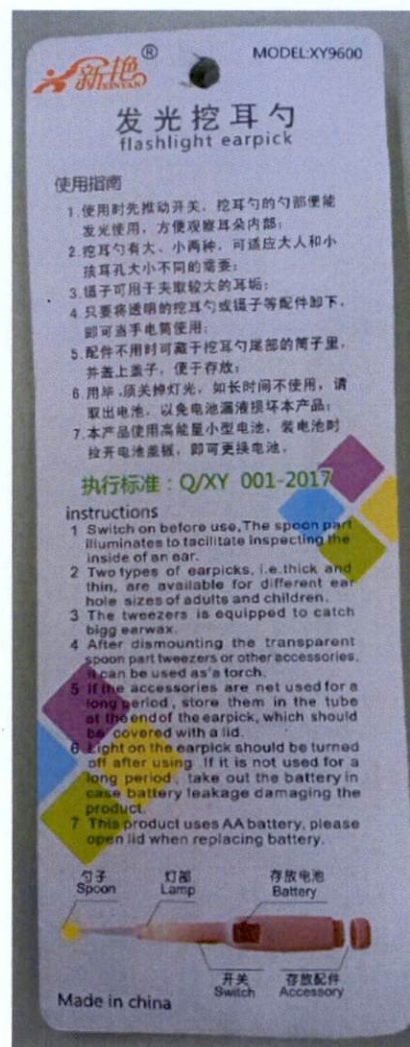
新艳 ®
XINYAN

MODEL:XY9600

发光挖耳勺
flashlight earpick

使用指南

1.使用时先推动开关，挖耳勺的勺部便能发光使用，方便观察耳朵内部；

2.挖耳勺有大、小两种，可适应大人和小孩耳孔大小不同的需要；

3.镊子可用于夹取较大的耳垢；

4.只要将透明的挖耳勺或镊子等配件卸下，即可当手电筒使用；

5.配件不用时可藏于挖耳勺尾部的筒子里，并盖上盖子，便于存放；

6.用毕，须关掉灯光，如长时间不使用，请取出电池，以免电池漏液损坏本产品；

7.本产品使用高能量小型电池，装电池时拉开电池盖板，即可更换电池。

执行标准：Q/XY 001-2017

instructions

1 Switch on before use,The spoon part illuminates to facilitate inspecting the inside of an ear.

2 Two types of earpicks, i.e.thick and thin, are available for different ear hole sizes of adults and children.

3 The tweezers is equipped to catch bigg earwax.

4 After dismounting the transparent spoon part tweezers or other accessories, it can be used as'a torch.

5 If the accessories are net used for a long period, store them in the tube at the end of the earpick, which should be covered with a lid.

6 Light on the earpick should be turned off after using. If it is not used for a long period, take out the battery in case battery leakage damaging the product.

7 This product uses AA battery, please open lid when replacing battery.

勺子
Spoon

灯部
Lamp

存放电池
Battery

开关
Switch

存放配件
Accessory

Made in china